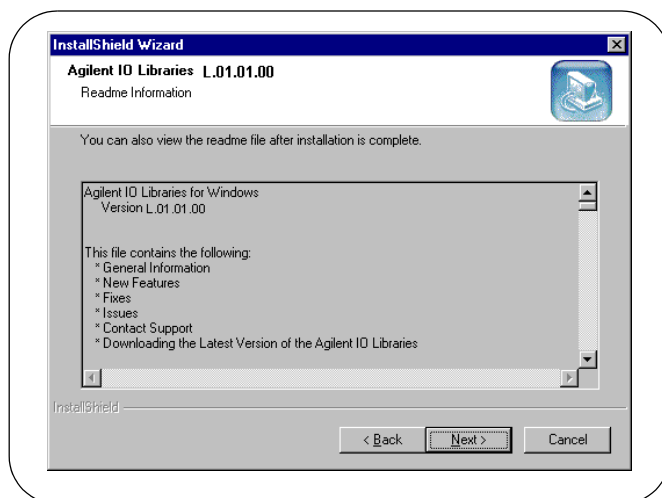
InstallShield Wizard

Agilent IO Libraries L.01.01.00
Readme Information

You can also view the readme file after installation is complete.

Agilent IO Libraries for Windows
Version L.01.01.00

This file contains the following:
* General Information
* New Features
* Fixes
* Issues
* Contact Support
* Downloading the Latest Version of the Agilent IO Libraries

InstallShield

< Back
Next >
Cancel